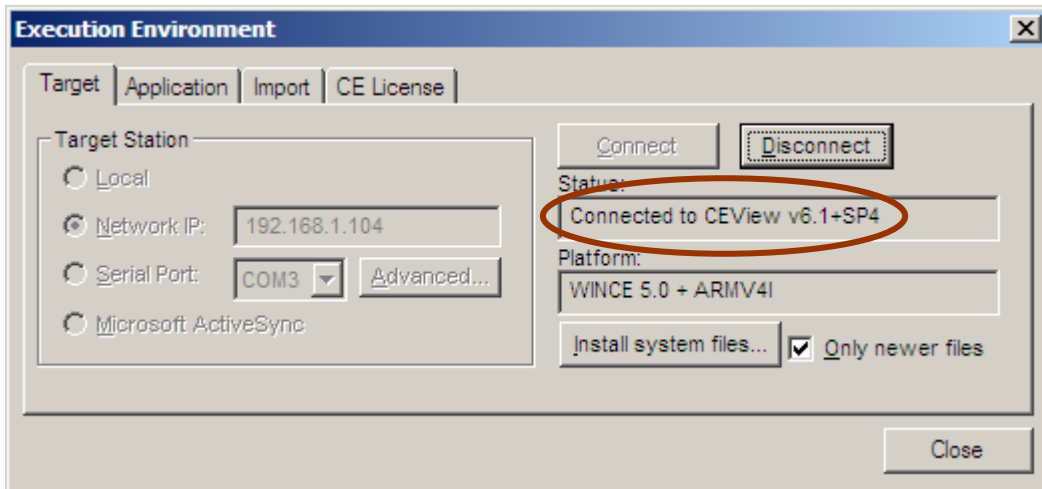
Execution Environment

Target | Application | Import | CE License

Target Station

Local

Network IP: 192.168.1.104

Serial Port: COM3 Advanced...

Microsoft ActiveSync

Connect

Disconnect

Status:

Connected to CEView v6.1+SP4

Platform:

WINCE 5.0 + ARMV4I

Install system files...

Only newer files

Close